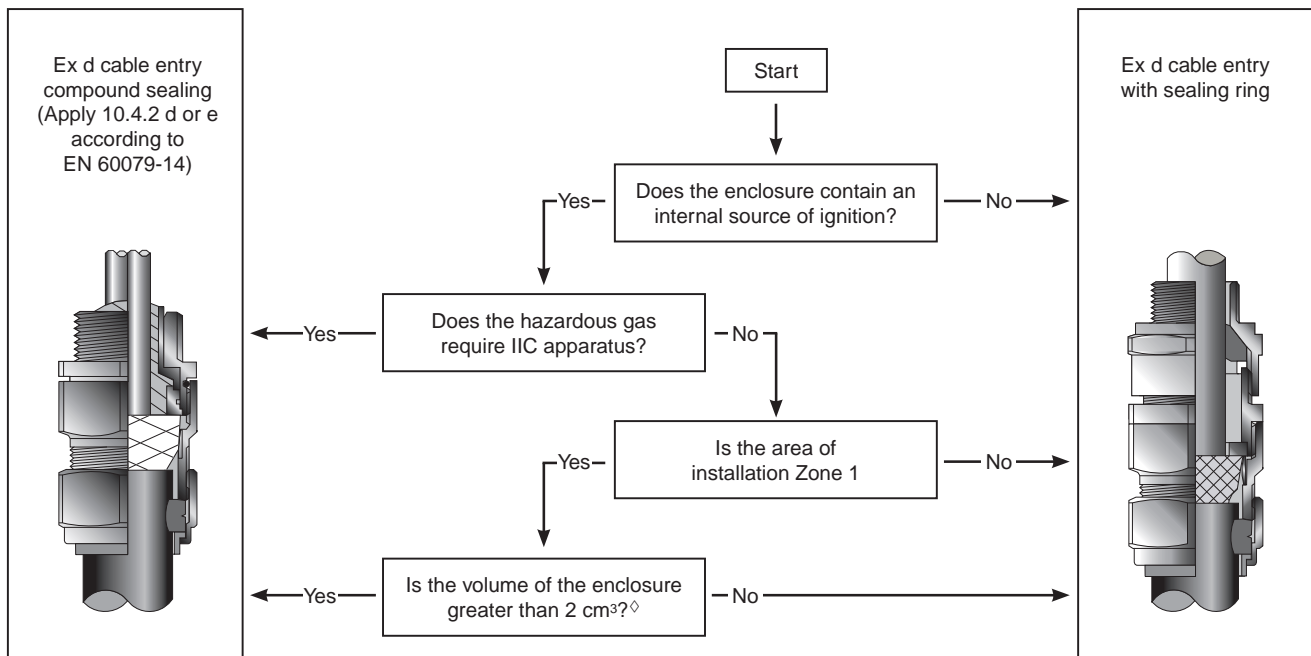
Ex d cable entry compound sealing (Apply 10.4.2 d or e according to EN 60079-14)

Start

Does the enclosure contain an internal source of ignition?

Yes

No

Does the hazardous gas require IIC apparatus?

Yes

No

Is the area of installation Zone 1

Yes

No

Is the volume of the enclosure greater than 2 $cm^3$?$^\Diamond$

Yes

No

Ex d cable entry with sealing ring